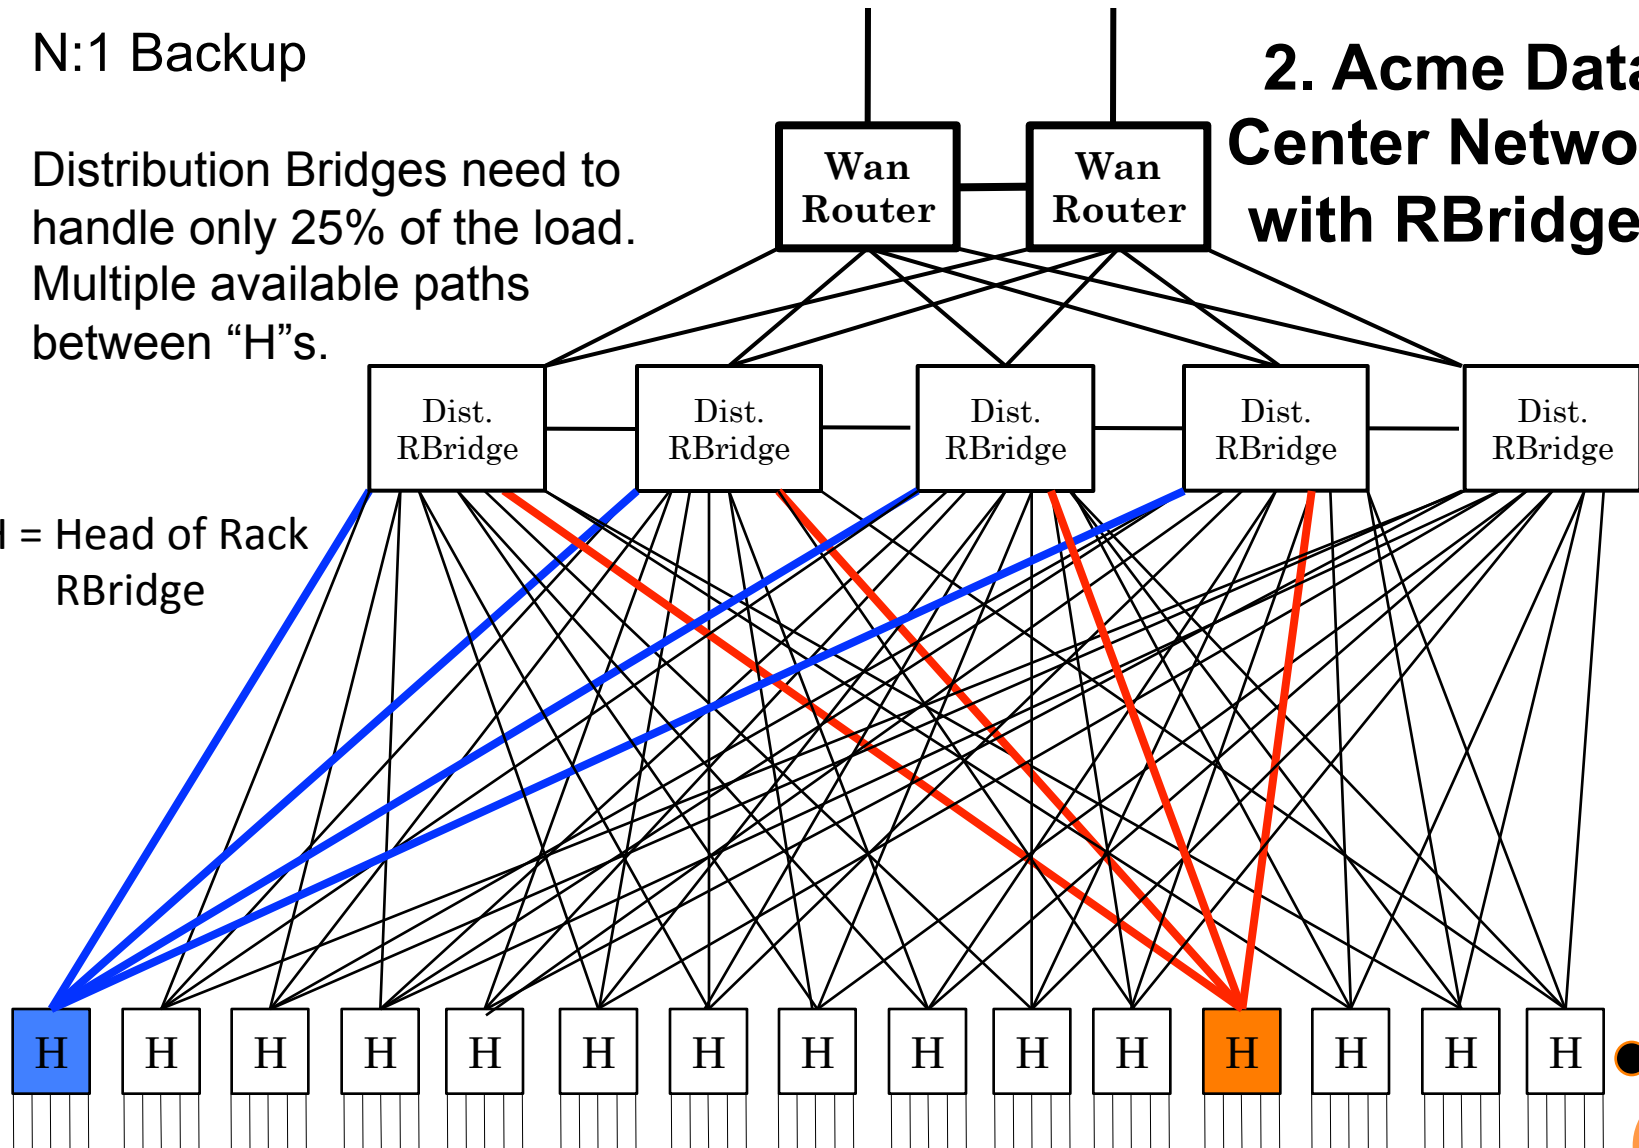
N:1 Backup

Distribution Bridges need to handle only 25% of the load. Multiple available paths between “H”s.

2. Acme Data Center Netwo with RBridge

Wan Router

Wan Router

Dist. RBridge

Dist. RBridge

Dist. RBridge

Dist. RBridge

Dist. RBridge

I = Head of Rack RBridge

H H H H H H H H H H H H H H H